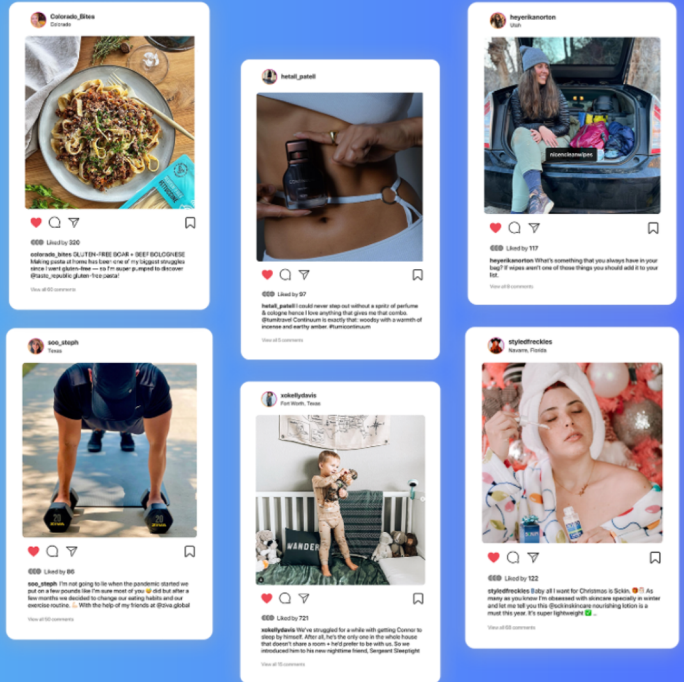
Colorado_Bites
Colorado

Liked by 320

colorado_bites GLUTEN-FREE SOAR + BEEF BOLOGNESE Making pasta at home has been one of my biggest struggles since I went gluten-free — so I'm super pumped to discover @azto_republic gluten-free pasta!

View all 60 comments

hetali_patell

Liked by 97

hetali_patell I could never step out without a spritz of perfume & cologne fierce I love anything that gives me that combo. @lumitravel Continuum is exactly that: woodsy with a warmth of incense and earthy amber. #lumicontinuum

View all 5 comments

heyerikanorton
Utah

nicencleanwipes

Liked by 117

heyerikanorton What's something that you always have in your bag? If wipes aren't one of those things you should add it to your list.

View all 8 comments

soo_steph
Texas

Liked by 86

soo_steph I'm not going to lie when the pandemic started we put on a few pounds like I'm sure most of you did but after a few months we decided to change our eating habits and our exercise routine. With the help of my friends at @ziva.global

View all 60 comments

xokellydavis
Fort Worth, Texas

WANDER

Liked by 721

xokellydavis We've struggled for a while with getting Connor to sleep by himself. After all, he's the only one in the whole house that doesn't share a room + he'd prefer to be with us. So we introduced him to his new nighttime friend, Sergeant Sleeptight

View all 15 comments

styledfreckles
Navarre, Florida

Liked by 122

styledfreckles Baby all I want for Christmas is Sckin. As many as you know I'm obsessed with skincare specially in winter and let me tell you this @sckinskincare nourishing lotion is a must this year. It's super lightweight

View all 60 comments